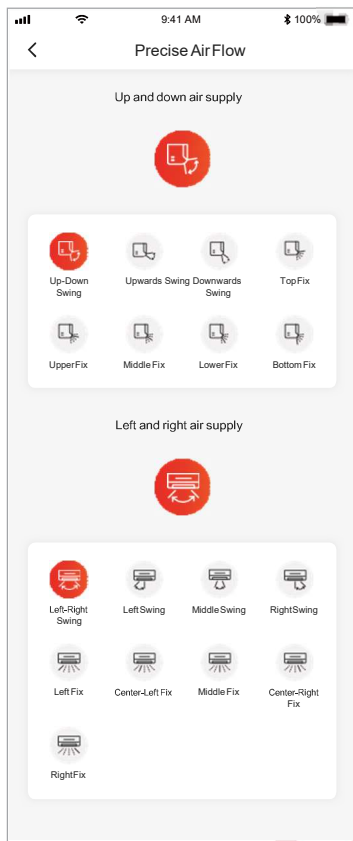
9:41 AM
100%

Precise Air Flow

Up and down air supply

Up-Down Swing
Upwards Swing
Downwards Swing
Top Fix
Upper Fix
Middle Fix
Lower Fix
Bottom Fix

Left and right air supply

Left-Right Swing
Left Swing
Middle Swing
Right Swing
Left Fix
Center-Left Fix
Middle Fix
Center-Right Fix
Right Fix